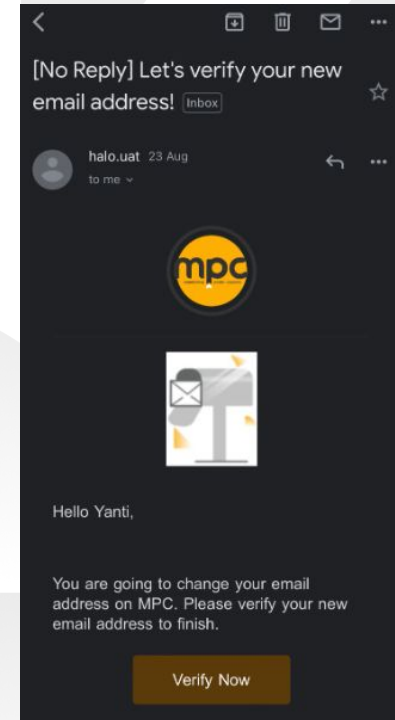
[No Reply] Let's verify your new email address! Inbox

halo.uat 23 Aug
to me

mpc

Hello Yanti,

You are going to change your email address on MPC. Please verify your new email address to finish.

Verify Now